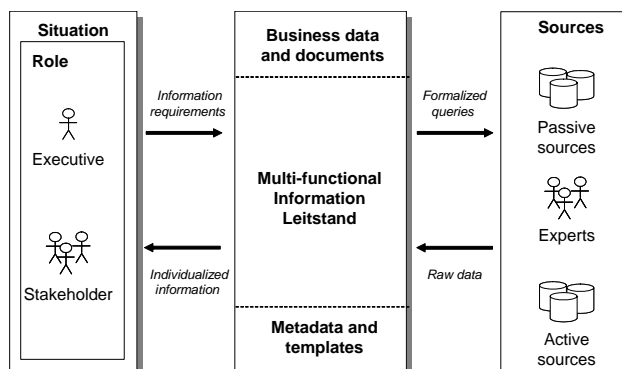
Situation

Role

Executive

Stakeholder

Information requirements

Individualized information

Business data and documents

Multi-functional Information Leitstand

Metadata and templates

Formalized queries

Raw data

Sources

Passive sources

Experts

Active sources